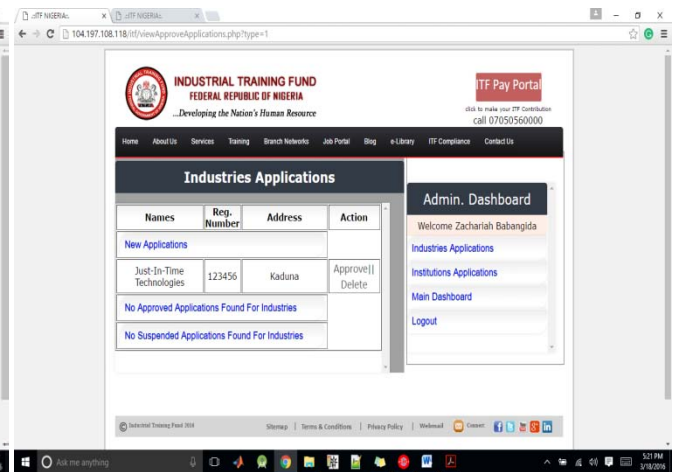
::ITF NIGERIA:: × ::ITF NIGERIA:: ×

104.197.108.118/itf/viewApproveApplications.php?type=1

INDUSTRIAL TRAINING FUND
FEDERAL REPUBLIC OF NIGERIA
...Developing the Nation's Human Resource

ITF Pay Portal
click to make your ITF Contribution
call 07050560000

Home About Us Services Training Branch Networks Job Portal Blog e-Library ITF Compliance Contact Us

Industries Applications

| Names | Reg. Number | Address | Action |
|---|---|---|---|
| New Applications | | | |
| Just-In-Time Technologies | 123456 | Kaduna | Approve\|\| Delete |
| No Approved Applications Found For Industries | | | |
| No Suspended Applications Found For Industries | | | |

Admin. Dashboard
Welcome Zachariah Babangida
Industries Applications
Institutions Applications
Main Dashboard
Logout

© Industrial Training Fund 2016

Sitemap | Terms & Conditions | Privacy Policy | Webmail Connect

Ask me anything

5:21 PM
3/18/2016